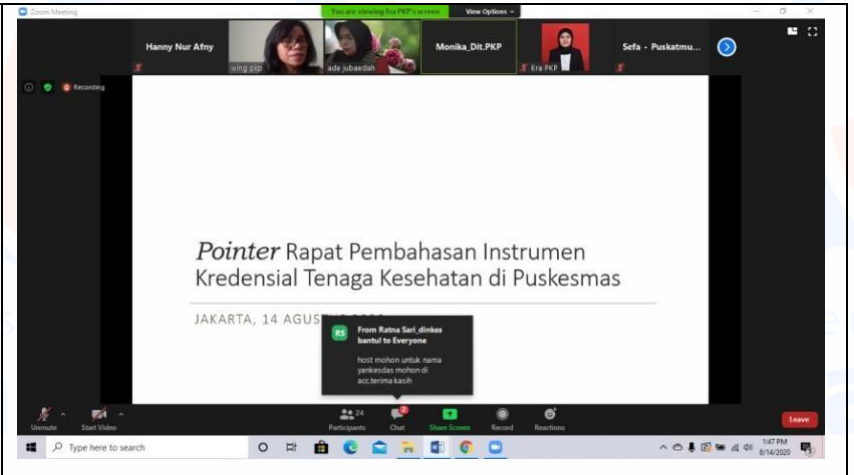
Zoom Meeting

You are viewing Era PKP's screen

View Options

Hanny Nur Afny

wing pkp

ade jubaedah

Monika_Dit.PKP

Era PKP

Sefa - Puskatmu...

Recording

*Pointer* Rapat Pembahasan Instrumen Kredensial Tenaga Kesehatan di Puskesmas

JAKARTA, 14 AGUS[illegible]

RS From Ratna Sari_dinkes bantul to Everyone

host mohon untuk nama yankesdas mohon di acc.terima kasih

Unmute

Start Video

24 Participants

Chat

Share Screen

Record

Reactions

Leave

Type here to search

1:47 PM 8/14/2020